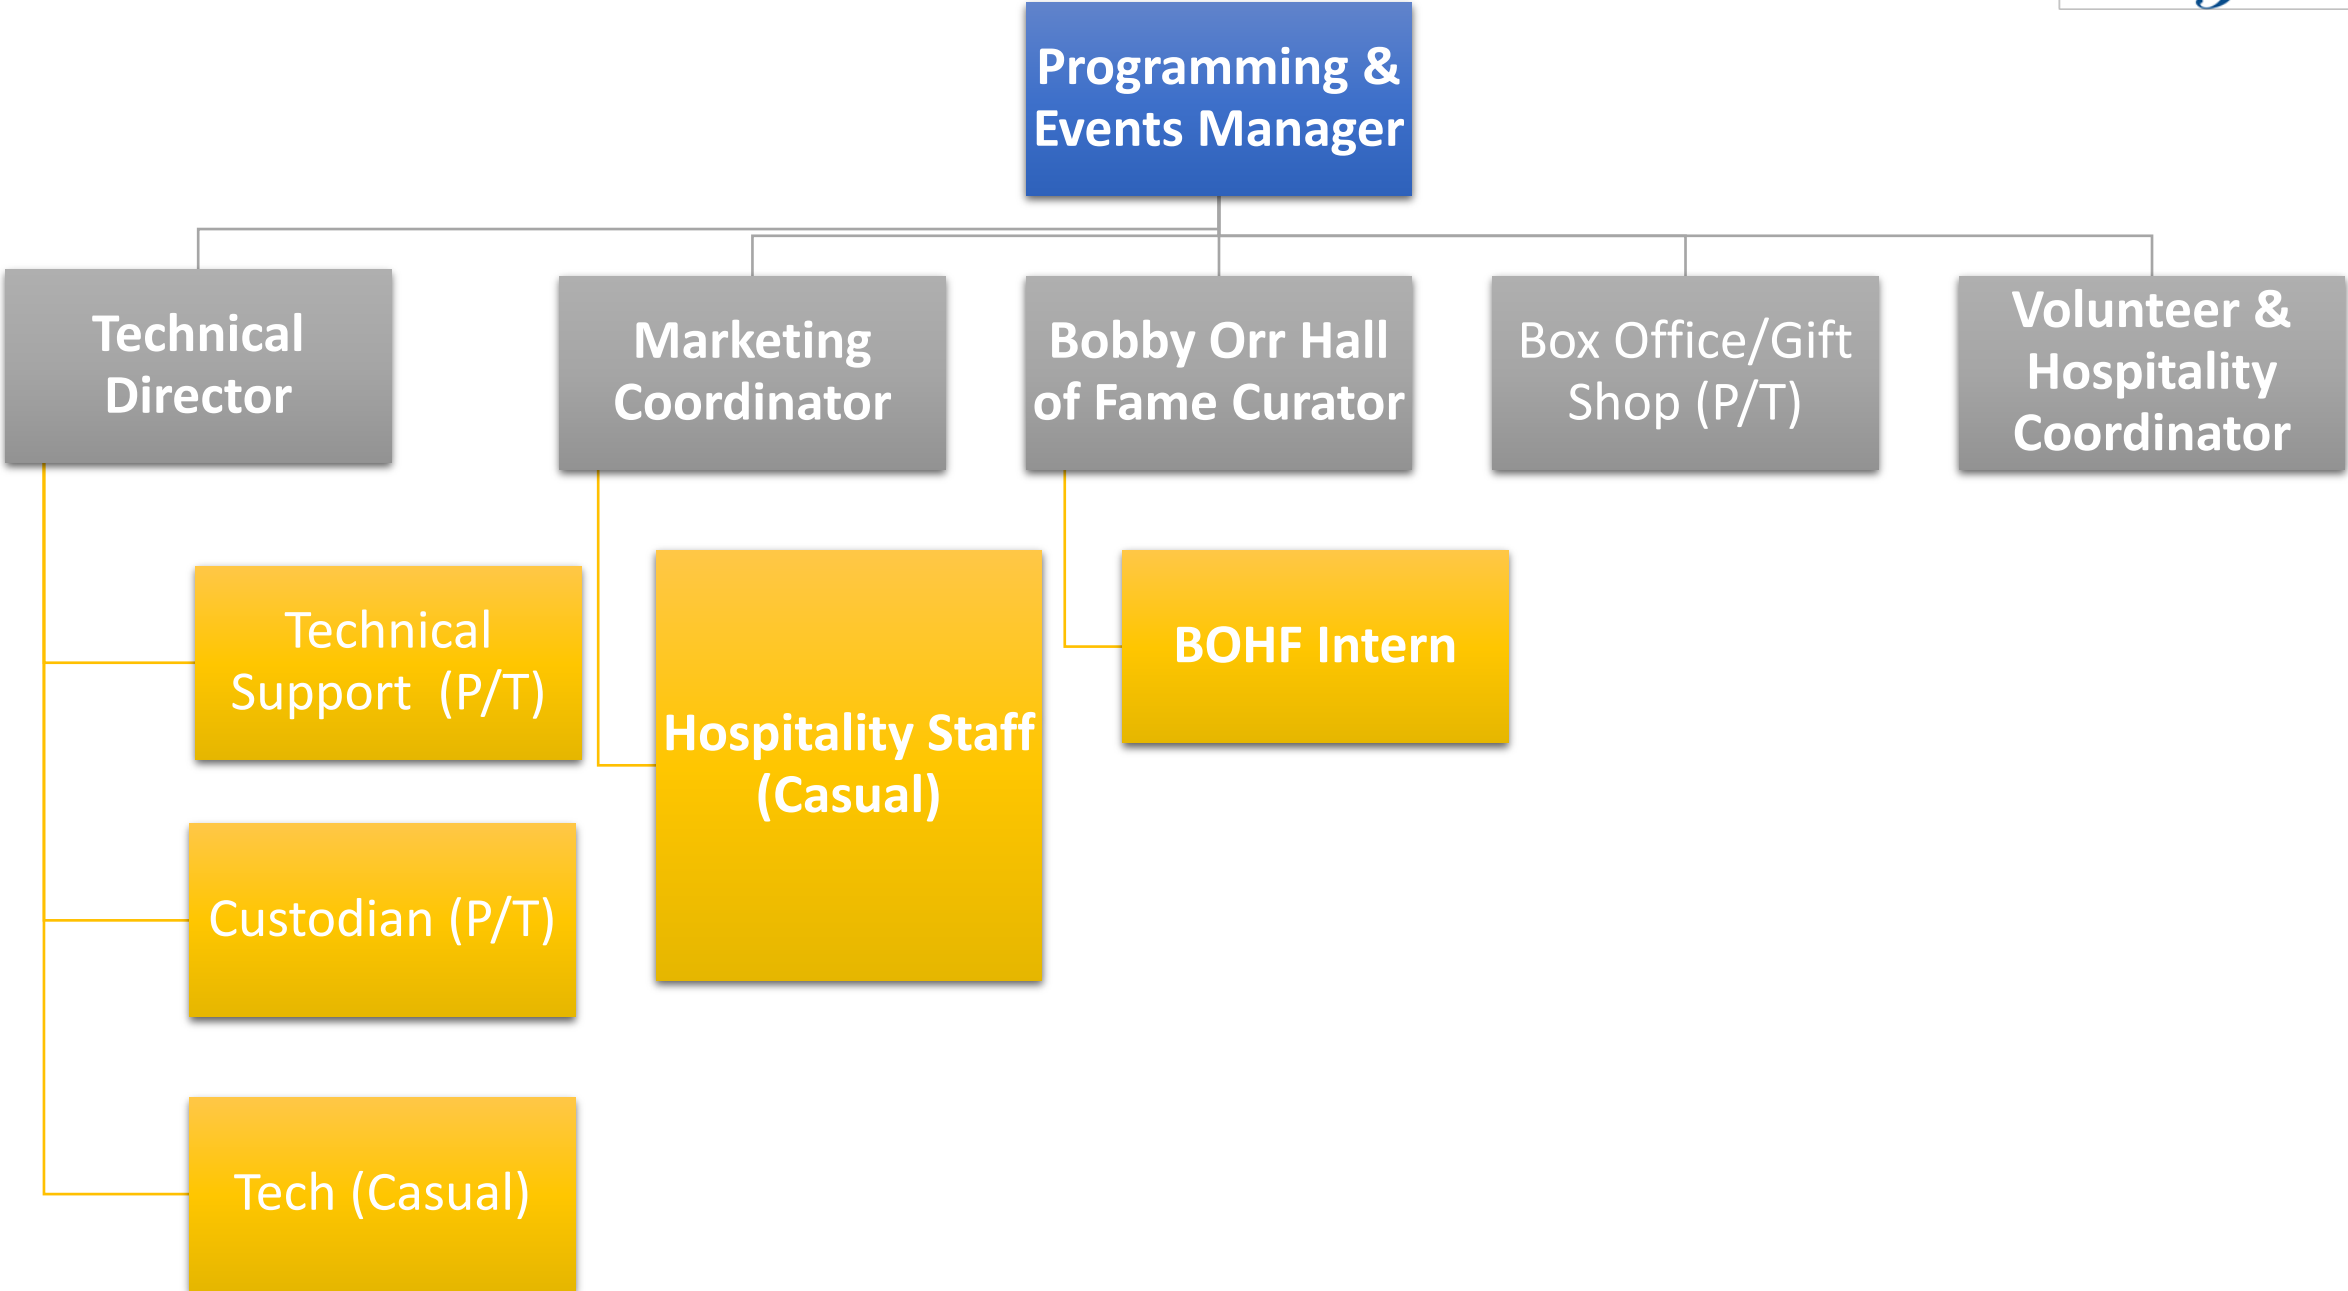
Programming & Events Manager

Technical Director

Marketing Coordinator

Bobby Orr Hall of Fame Curator

Box Office/Gift Shop (P/T)

Volunteer & Hospitality Coordinator

Technical Support (P/T)

Hospitality Staff (Casual)

BOHF Intern

Custodian (P/T)

Tech (Casual)